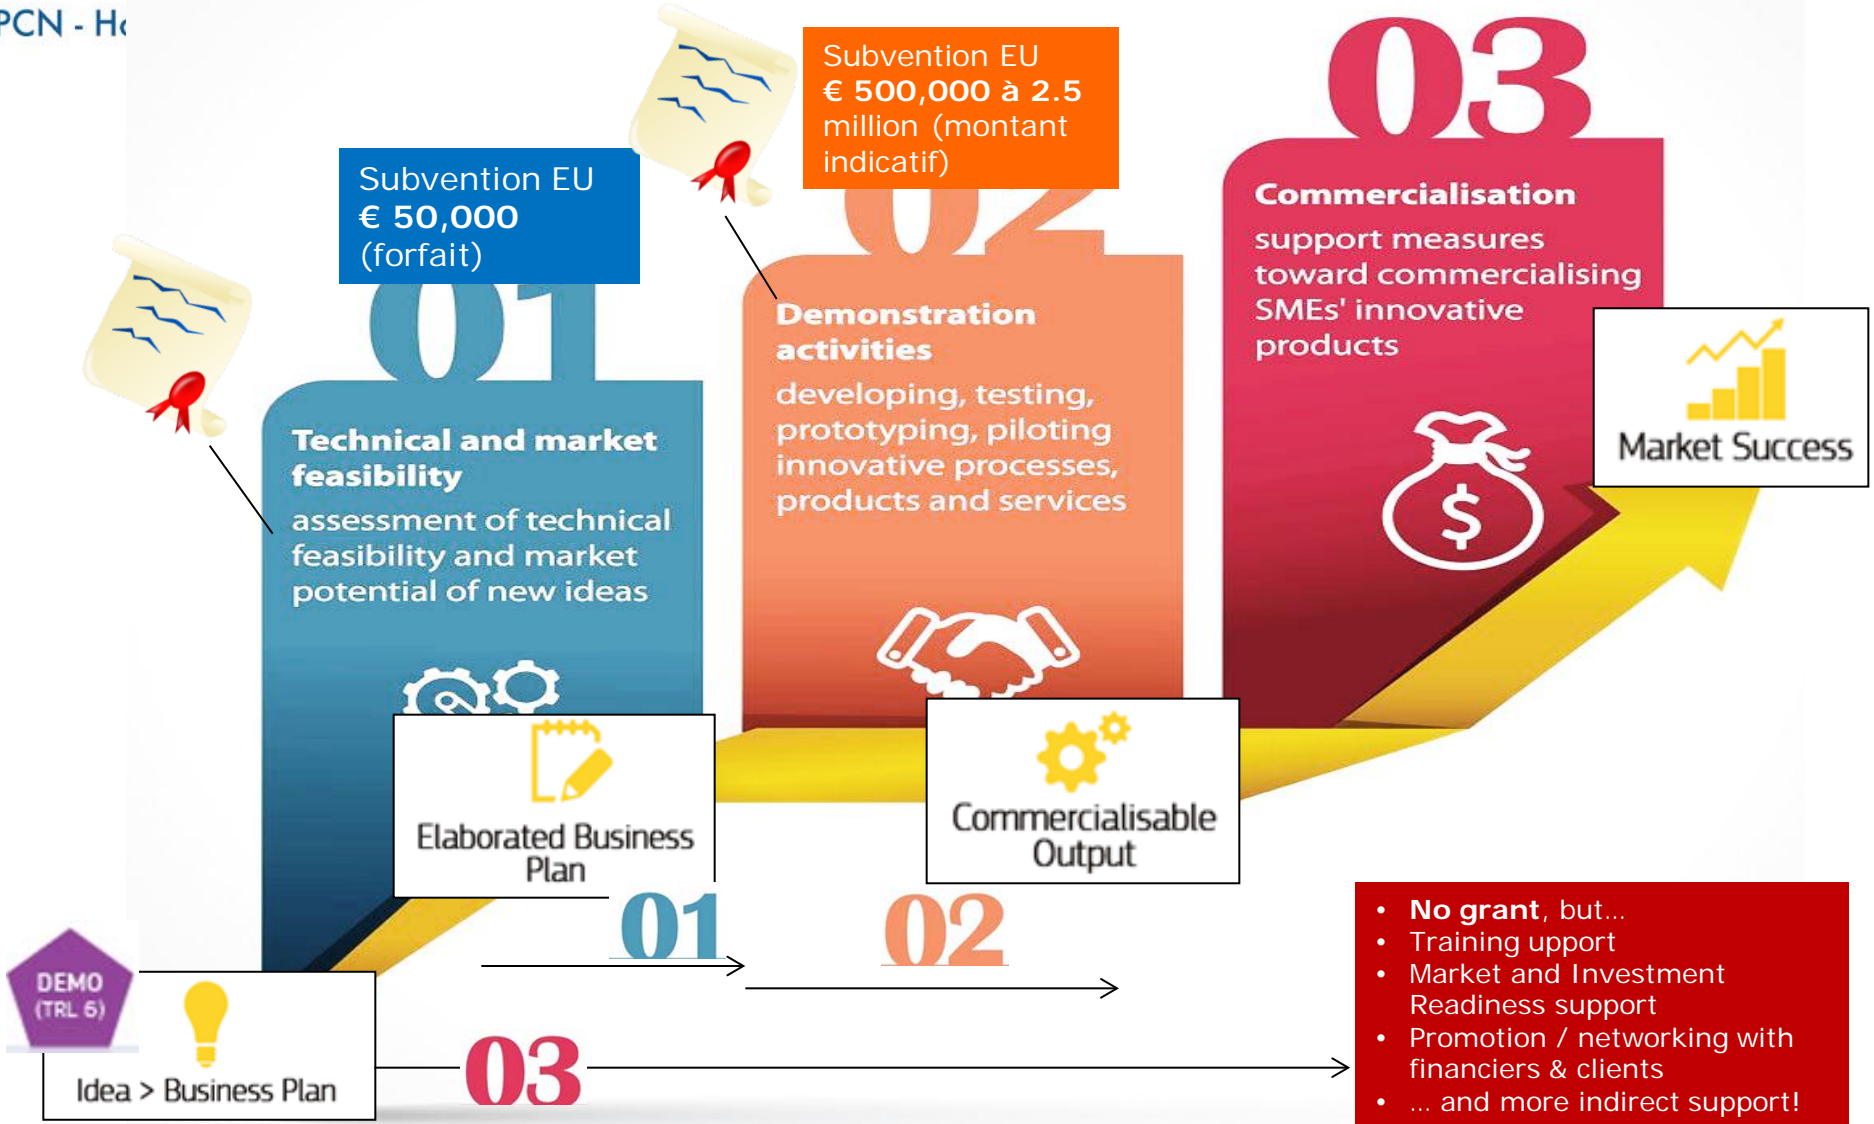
PCN - H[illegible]

Subvention EU
€ 50,000
(forfait)

Subvention EU
€ 500,000 à 2.5 million (montant indicatif)

03

Commercialisation
support measures toward commercialising SMEs' innovative products

02

Demonstration activities
developing, testing, prototyping, piloting innovative processes, products and services

01

Technical and market feasibility
assessment of technical feasibility and market potential of new ideas

Market Success

Elaborated Business Plan

Commercialisable Output

01

02

DEMO (TRL 6)

Idea > Business Plan

03

- **No grant**, but…
- Training upport
- Market and Investment Readiness support
- Promotion / networking with financiers & clients
- … and more indirect support!